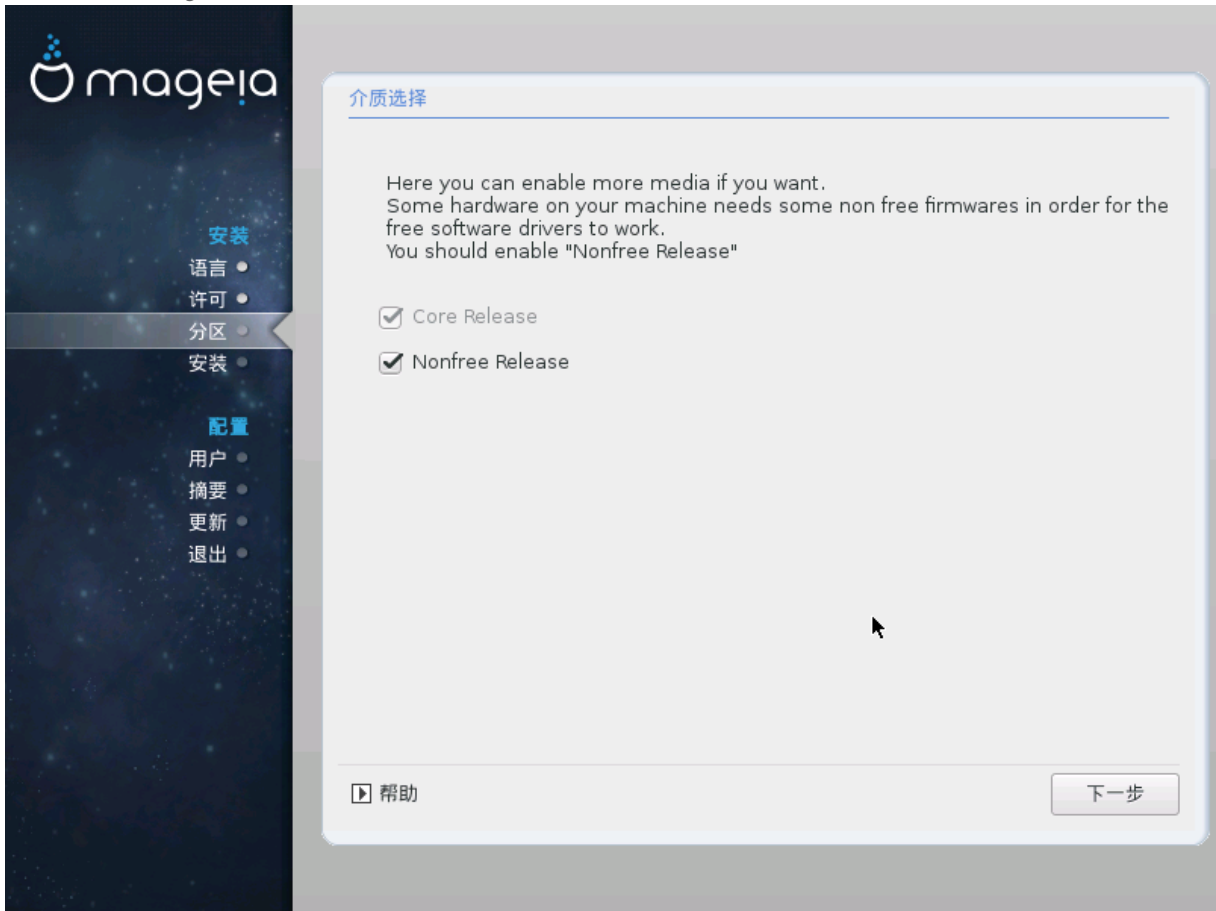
mageia

安装
语言
许可
分区
安装

配置
用户
摘要
更新
退出

介质选择

Here you can enable more media if you want.
Some hardware on your machine needs some non free firmwares in order for the free software drivers to work.
You should enable "Nonfree Release"

Core Release

Nonfree Release

帮助

下一步